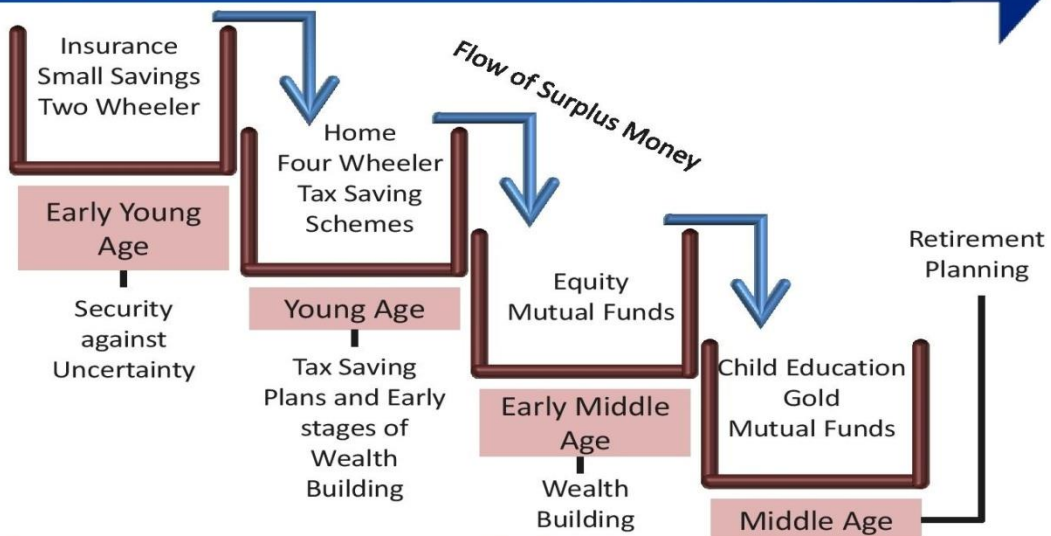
Insurance
Small Savings
Two Wheeler

Flow of Surplus Money

Early Young Age

Security against Uncertainty

Home
Four Wheeler
Tax Saving Schemes

Young Age

Tax Saving Plans and Early stages of Wealth Building

Equity
Mutual Funds

Early Middle Age

Wealth Building

Child Education
Gold
Mutual Funds

Middle Age

Retirement Planning